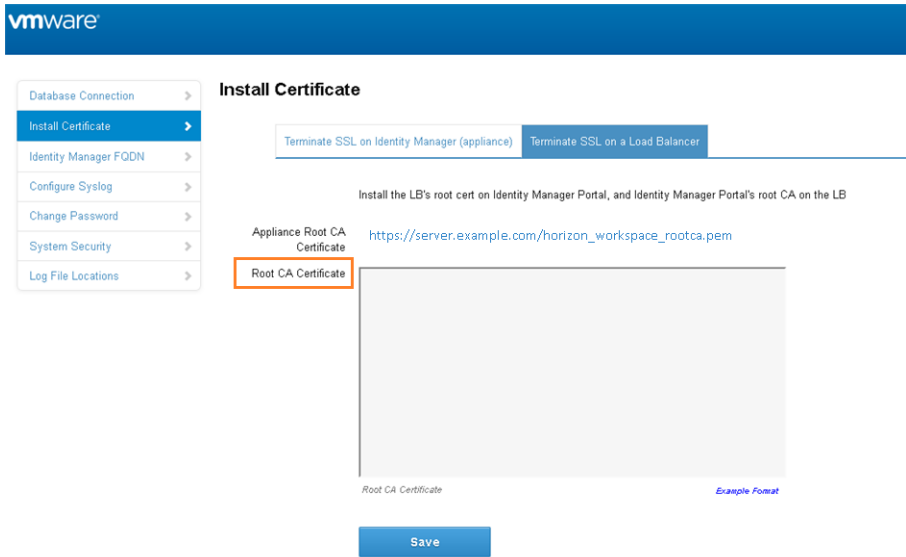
vmware

Database Connection
Install Certificate
Identity Manager FQDN
Configure Syslog
Change Password
System Security
Log File Locations

Install Certificate

Terminate SSL on Identity Manager (appliance)
Terminate SSL on a Load Balancer

Install the LB's root cert on Identity Manager Portal, and Identity Manager Portal's root CA on the LB

Appliance Root CA Certificate
https://server.example.com/horizon_workspace_rootca.pem

Root CA Certificate

Root CA Certificate
Example Format

Save